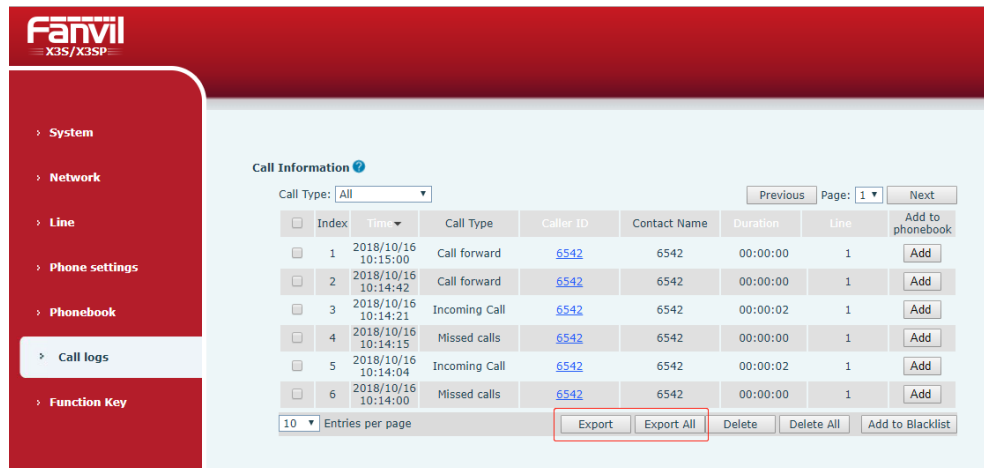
Fanvil
X3S/X3SP

› System
› Network
› Line
› Phone settings
› Phonebook
› Call logs
› Function Key

Call Information

Call Type: All

Previous Page: 1 Next

| | Index | Time | Call Type | Caller ID | Contact Name | Duration | Line | Add to phonebook |
|---|---|---|---|---|---|---|---|---|
| | 1 | 2018/10/16 10:15:00 | Call forward | 6542 | 6542 | 00:00:00 | 1 | Add |
| | 2 | 2018/10/16 10:14:42 | Call forward | 6542 | 6542 | 00:00:00 | 1 | Add |
| | 3 | 2018/10/16 10:14:21 | Incoming Call | 6542 | 6542 | 00:00:02 | 1 | Add |
| | 4 | 2018/10/16 10:14:15 | Missed calls | 6542 | 6542 | 00:00:00 | 1 | Add |
| | 5 | 2018/10/16 10:14:04 | Incoming Call | 6542 | 6542 | 00:00:02 | 1 | Add |
| | 6 | 2018/10/16 10:14:00 | Missed calls | 6542 | 6542 | 00:00:00 | 1 | Add |

10 Entries per page

Export Export All Delete Delete All Add to Blacklist